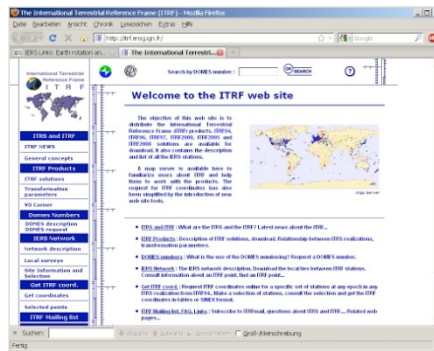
The International Terrestrial Reference Frame (ITRF) - Mozilla Firefox

Datei Bearbeiten Ansicht Chronik Lesezeichen Extras Hilfe

http://itrf.ensg.ign.fr/

Google

IERS Links: Earth rotation an...

The International Terrestri...

International Terrestrial Reference Frame
I T R F

ITRS and ITRF
ITRF NEWS
General concepts
ITRF Products
ITRF solutions
Transformation parameters
VO Corner
Domes Numbers
DOMES description
DOMES request
IERS Network
Network description
Local surveys
Site Information and Selection
Get ITRF coord.
Get coordinates
Selected points
ITRF Mailing list

Search by DOMES number :

SEARCH

Welcome to the ITRF web site

The objective of this web site is to distribute the International Terrestrial Reference Frame (ITRF) products. ITRF94, ITRF96, ITRF97, ITRF2000, ITRF2005 and ITRF2008 solutions are available for download. It also contains the description and list of all the IERS stations.

A map server is available here to familiarize users about ITRF and help them to work with the products. The request for ITRF coordinates has also been simplified by the introduction of new web site tools.

ITRS and ITRF : What are the ITRS and ITRF? Latest news about the ITRF...

ITRF Products : Description of ITRF solutions, download, Relationship between ITRS realizations, transformation parameters...

DOMES numbers : What is the use of the DOMES numbering? Request a DOMES number.

IERS Network : The IERS network description. Download the local ties between ITRF stations. Consult information about an ITRF point, find an ITRF point...

Get ITRF coord. : Request ITRF coordinates online for a specific set of stations at any epoch in any ITRS realization from ITRF94. Make a selection of stations, consult the selection and get the ITRF coordinates in tables or SINEX format.

ITRF Mailing list, FAQ, Links : Subscribe to ITRFmail, questions about ITRS and ITRF..., Related web pages...

Suchen: Abwärts Aufwärts Hervorheben Groß-/Kleinschreibung

Fertig